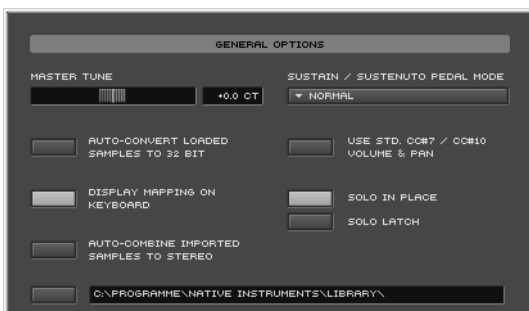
GENERAL OPTIONS

MASTER TUNE

+0.0 CT

SUSTAIN / SUSTENUTO PEDAL MODE

▾ NORMAL

AUTO-CONVERT LOADED SAMPLES TO 32 BIT

USE STD. CC#7 / CC#10 VOLUME & PAN

DISPLAY MAPPING ON KEYBOARD

SOLO IN PLACE

SOLO LATCH

AUTO-COMBINE IMPORTED SAMPLES TO STEREO

C:\PROGRAMME\NATIVE INSTRUMENTS\LIBRARY\